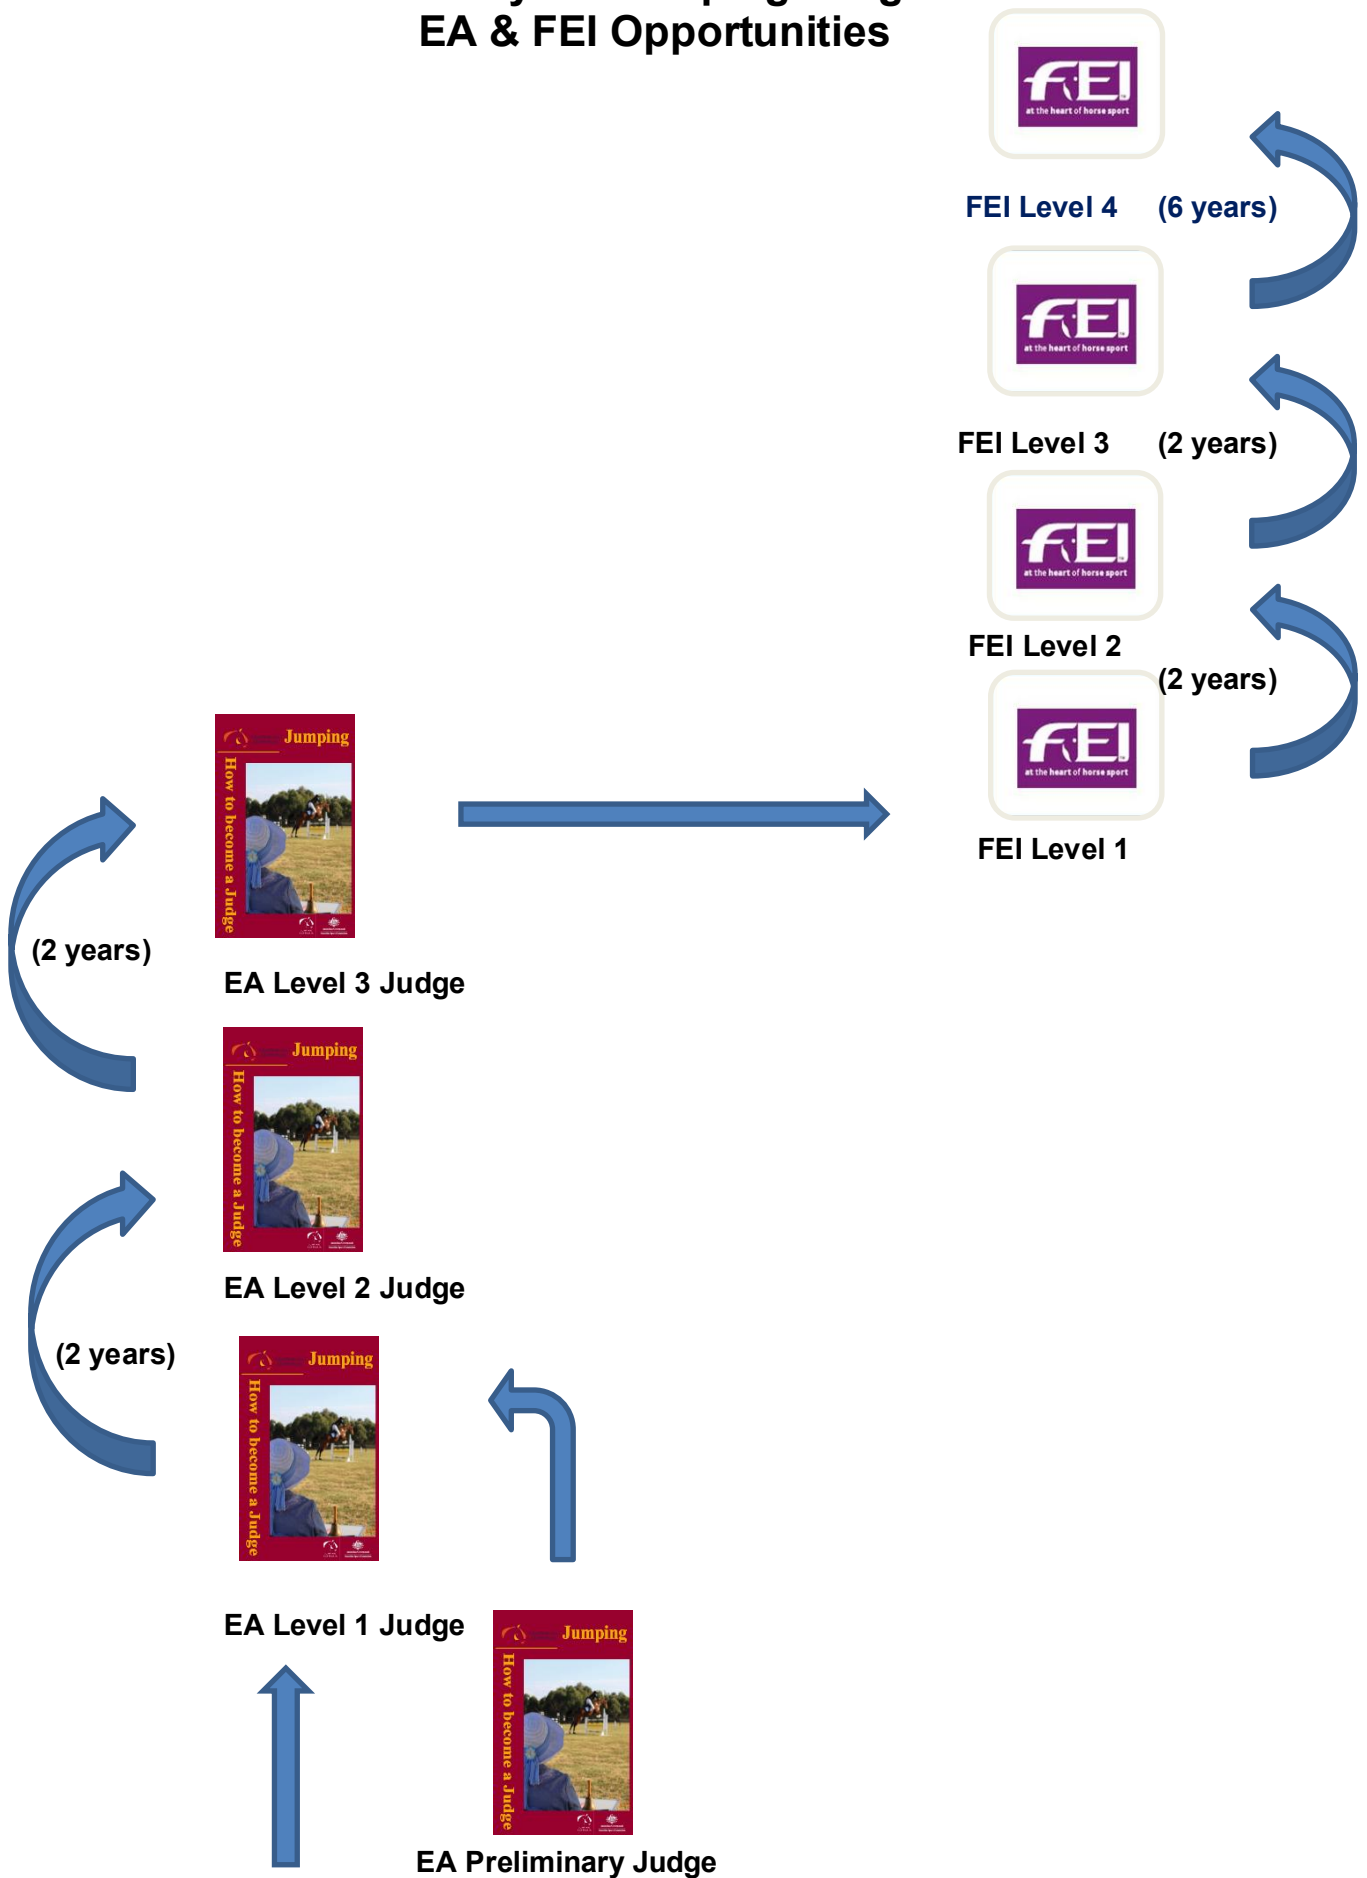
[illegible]
EA & FEI Opportunities

FEI
at the heart of horse sport

FEI Level 4 (6 years)

FEI
at the heart of horse sport

FEI Level 3 (2 years)

FEI
at the heart of horse sport

FEI Level 2

(2 years)

FEI
at the heart of horse sport

FEI Level 1

Jumping
How to become a Judge

(2 years)

EA Level 3 Judge

Jumping
How to become a Judge

EA Level 2 Judge

(2 years)

Jumping
How to become a Judge

EA Level 1 Judge

Jumping
How to become a Judge

EA Preliminary Judge